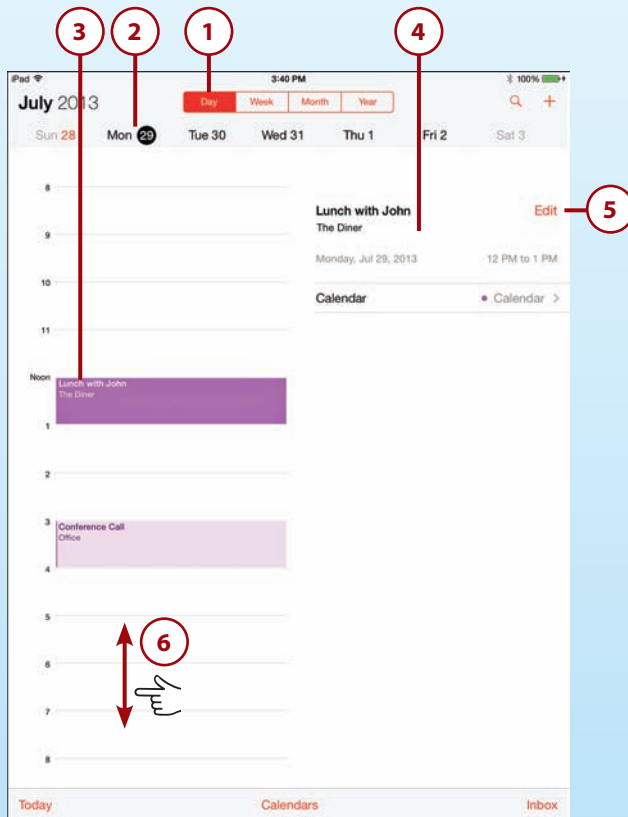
3 2 1 4

iPad 3:40 PM 100%

July 2013

Day Week Month Year

Sun 28 Mon 29 Tue 30 Wed 31 Thu 1 Fri 2 Sat 3

8

9

10

11

Noon

Lunch with John
The Diner

1

2

3

Conference Call
Office

4

5

6

7

8

Lunch with John
The Diner

Edit 5

Monday, Jul 29, 2013 12 PM to 1 PM

Calendar Calendar >

6

Today Calendars Inbox